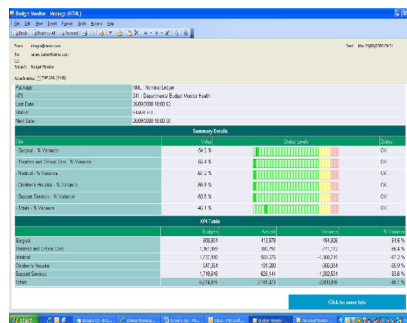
Budget Monitor - Message (HTML)

File Edit View Insert Format Tools Actions Help

Reply Reply to All Forward

From: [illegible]
To: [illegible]
Cc:
Subject: Budget Monitor

Sent: Mon 29/09/2008 09:01

Attachments: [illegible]

| | |
|---|---|
| Package | NHL - Nominal Ledger |
| KPI | 241 : Departmental Budget Monitor Health |
| Last Date | 26/09/2008 10:00:12 |
| Status | Health OK |
| Next Date | 29/09/2008 10:00:00 |

Summary Details

| Title | Value | Status Levels | Status |
|---|---|---|---|
| Surgical - % Variance | 51.5 % | | OK |
| Theatres and Critical Care - % Variance | 50.4 % | | OK |
| Medical - % Variance | 47.2 % | | OK |
| Children's Hospital - % Variance | 49.9 % | | OK |
| Support Services - % Variance | 63.8 % | | OK |
| Totals - % Variance | 48.1 % | | OK |

KPI Table

| | Budgets | Actuals | Variance | % Variance |
|---|---|---|---|---|
| Surgical | 909,801 | 413,670 | 496,206 | 51.6 % |
| Theatres and Critical Care | 1,161,099 | 390,756 | 771,113 | 66.4 % |
| Medical | 1,232,990 | 593,275 | -1,000,725 | -47.2 % |
| Children's Hospital | 547,001 | 191,280 | -360,854 | -50.9 % |
| Support Services | 1,718,016 | 629,141 | 1,092,501 | 63.6 % |
| Totals | 5,274,874 | 2,165,413 | 1,032,800 | 48.1 % |

Click for more info

start